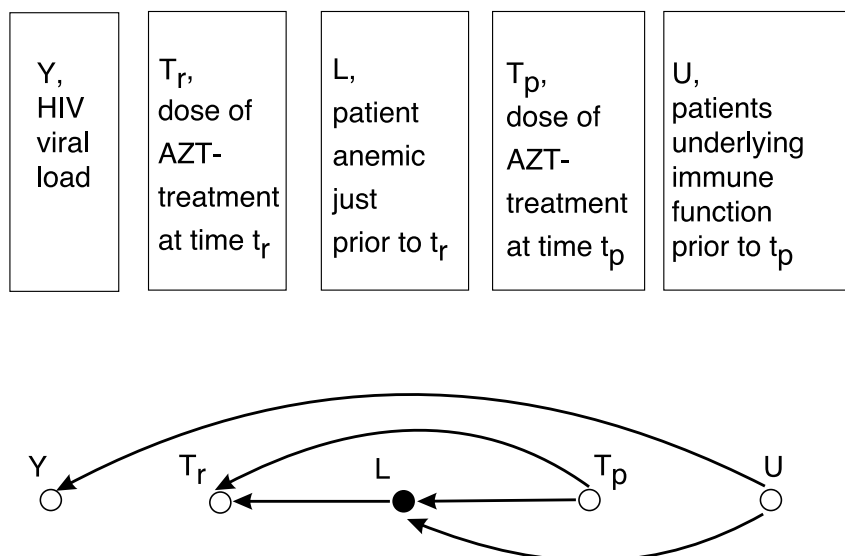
Y, HIV viral load

$T_r$, dose of AZT-treatment at time $t_r$

L, patient anemic just prior to $t_r$

$T_p$, dose of AZT-treatment at time $t_p$

U, patients underlying immune function prior to $t_p$

Y

$T_r$

L

$T_p$

U